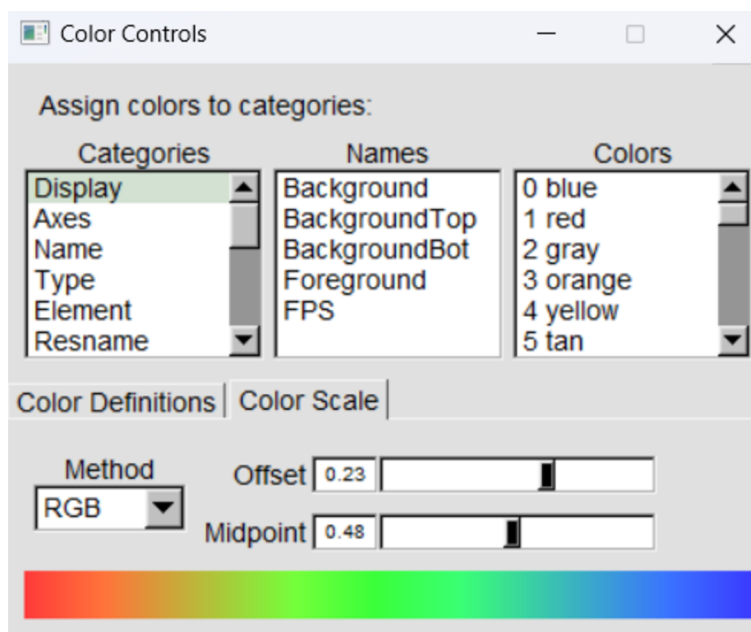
Color Controls

Assign colors to categories:

Categories
Display
Axes
Name
Type
Element
Resname

Names
Background
BackgroundTop
BackgroundBot
Foreground
FPS

Colors
0 blue
1 red
2 gray
3 orange
4 yellow
5 tan

Color Definitions | Color Scale

Method
RGB

Offset 0.23

Midpoint 0.48